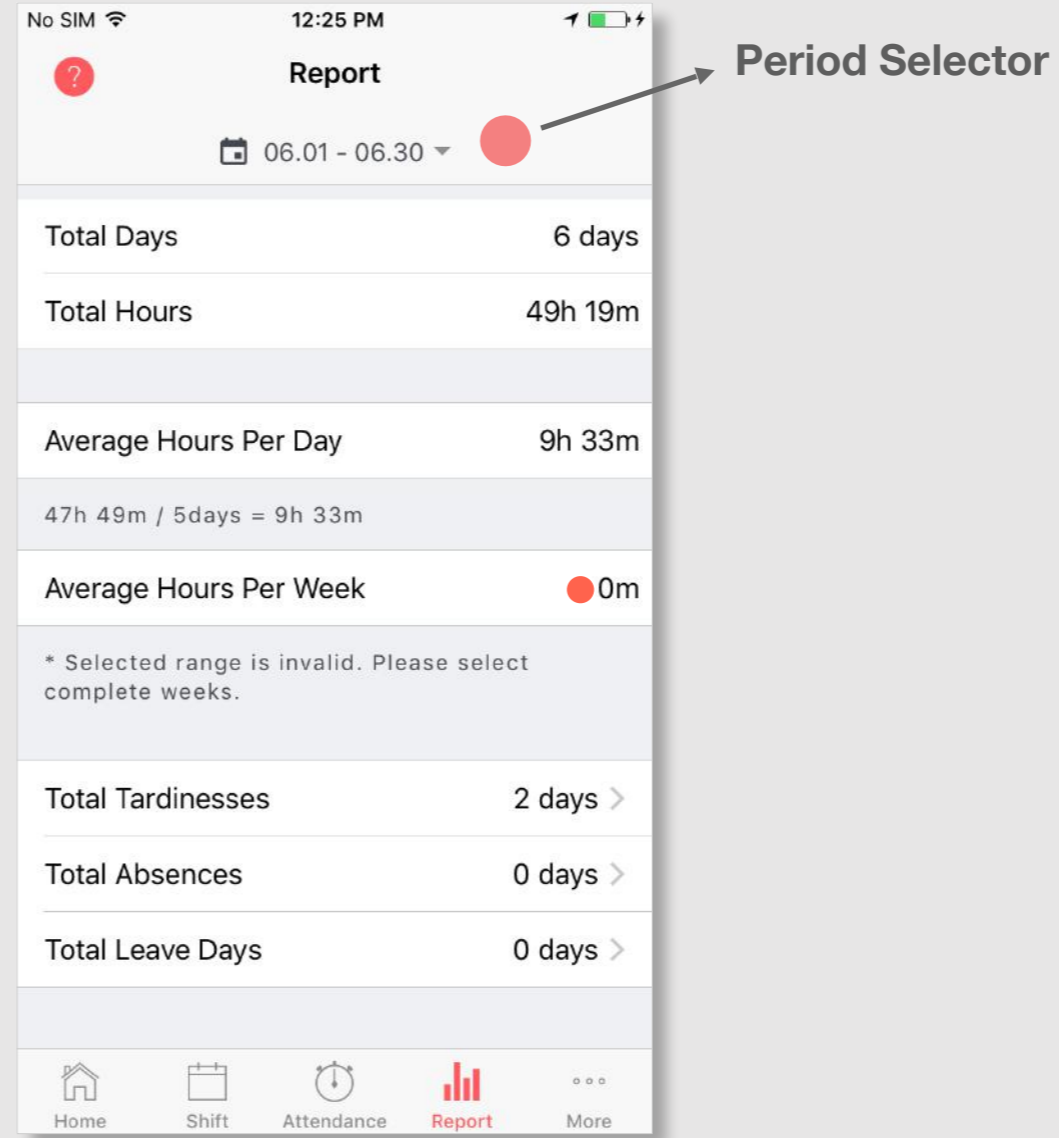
No SIM
12:25 PM

?
Report

06.01 - 06.30

Period Selector

Total Days 6 days

Total Hours 49h 19m

Average Hours Per Day 9h 33m

47h 49m / 5days = 9h 33m

Average Hours Per Week 0m

* Selected range is invalid. Please select complete weeks.

Total Tardinesses 2 days

Total Absences 0 days

Total Leave Days 0 days

Home
Shift
Attendance
Report
More